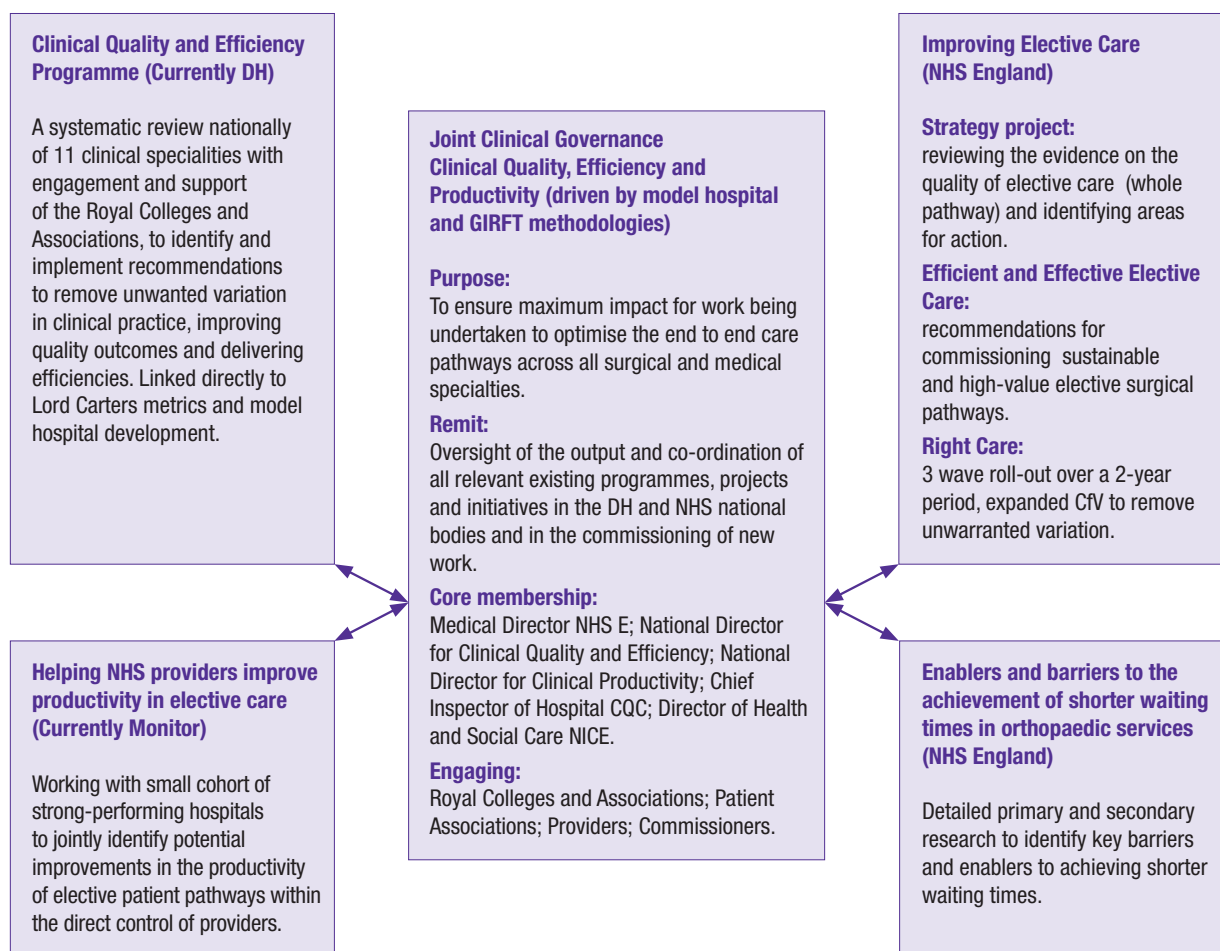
Clinical Quality and Efficiency Programme (Currently DH)

A systematic review nationally of 11 clinical specialities with engagement and support of the Royal Colleges and Associations, to identify and implement recommendations to remove unwanted variation in clinical practice, improving quality outcomes and delivering efficiencies. Linked directly to Lord Carters metrics and model hospital development.

Joint Clinical Governance Clinical Quality, Efficiency and Productivity (driven by model hospital and GIRFT methodologies)

Purpose:
To ensure maximum impact for work being undertaken to optimise the end to end care pathways across all surgical and medical specialties.

Remit:
Oversight of the output and co-ordination of all relevant existing programmes, projects and initiatives in the DH and NHS national bodies and in the commissioning of new work.

Core membership:
Medical Director NHS E; National Director for Clinical Quality and Efficiency; National Director for Clinical Productivity; Chief Inspector of Hospital CQC; Director of Health and Social Care NICE.

Engaging:
Royal Colleges and Associations; Patient Associations; Providers; Commissioners.

Improving Elective Care (NHS England)

Strategy project:
reviewing the evidence on the quality of elective care (whole pathway) and identifying areas for action.

Efficient and Effective Elective Care:
recommendations for commissioning sustainable and high-value elective surgical pathways.

Right Care:
3 wave roll-out over a 2-year period, expanded CfV to remove unwarranted variation.

Helping NHS providers improve productivity in elective care (Currently Monitor)

Working with small cohort of strong-performing hospitals to jointly identify potential improvements in the productivity of elective patient pathways within the direct control of providers.

Enablers and barriers to the achievement of shorter waiting times in orthopaedic services (NHS England)

Detailed primary and secondary research to identify key barriers and enablers to achieving shorter waiting times.